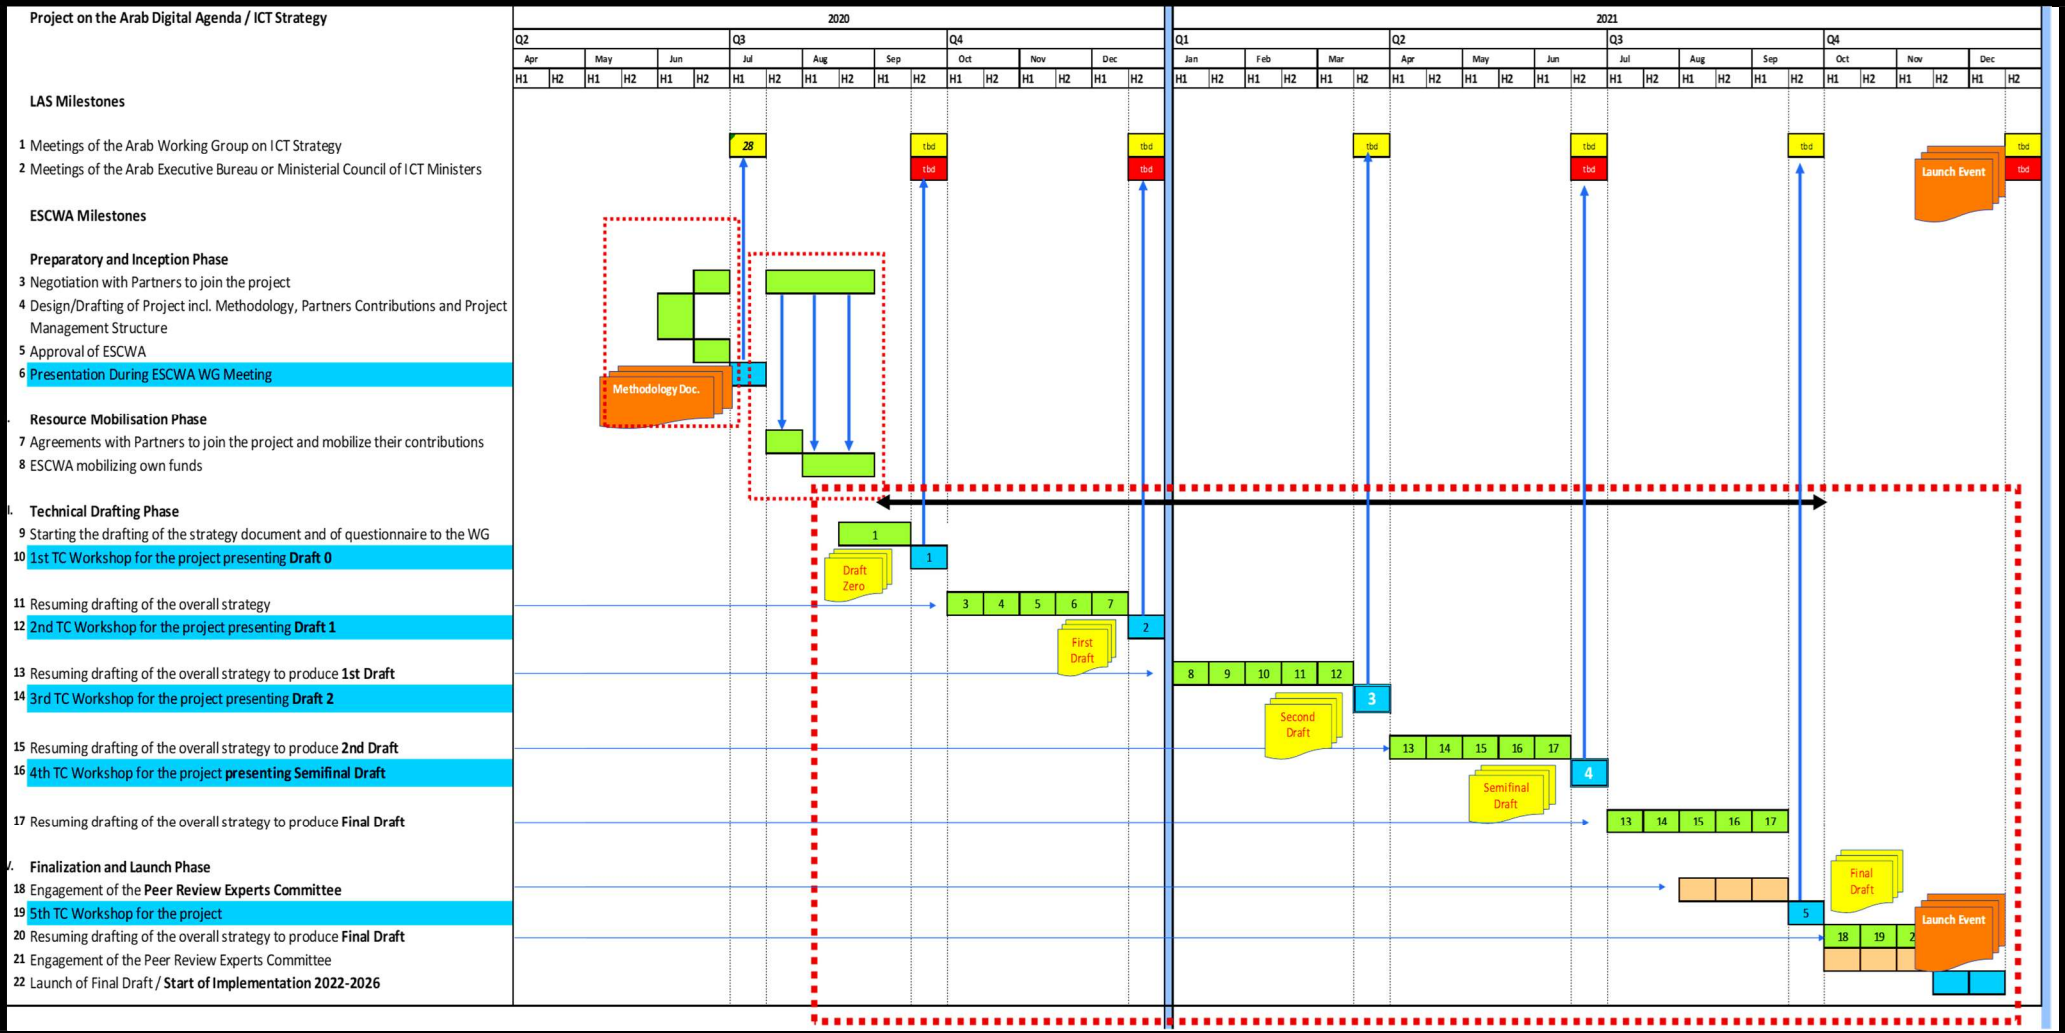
Project on the Arab Digital Agenda / ICT Strategy

| 2020 | | | | | | | | | | | | | | | | | | 2021 | | | | | | | | | | | | | | | | | | | | | | | |
|---|---|---|---|---|---|---|---|---|---|---|---|---|---|---|---|---|---|---|---|---|---|---|---|---|---|---|---|---|---|---|---|---|---|---|---|---|---|---|---|
| Q2 | | | | | | Q3 | | | | | | Q4 | | | | | | Q1 | | | | | | Q2 | | | | | | Q3 | | | | | | Q4 | | | |
| Apr | | May | | Jun | | Jul | | Aug | | Sep | | Oct | | Nov | | Dec | | Jan | | Feb | | Mar | | Apr | | May | | Jun | | Jul | | Aug | | Sep | | Oct | | Nov | | Dec |
| H1 | H2 | H1 | H2 | H1 | H2 | H1 | H2 | H1 | H2 | H1 | H2 | H1 | H2 | H1 | H2 | H1 | H2 | H1 | H2 | H1 | H2 | H1 | H2 | H1 | H2 | H1 | H2 | H1 | H2 | H1 | H2 | H1 | H2 | H1 | H2 | H1 | H2 | H1 | H2 |

LAS Milestones

1 Meetings of the Arab Working Group on ICT Strategy
2 Meetings of the Arab Executive Bureau or Ministerial Council of ICT Ministers

28 tbd tbd tbd tbd tbd tbd tbd tbd tbd tbd
Launch Event

ESCWA Milestones

Preparatory and Inception Phase
3 Negotiation with Partners to join the project
4 Design/Drafting of Project incl. Methodology, Partners Contributions and Project Management Structure
5 Approval of ESCWA
6 Presentation During ESCWA WG Meeting

Methodology Doc.

Resource Mobilisation Phase
7 Agreements with Partners to join the project and mobilize their contributions
8 ESCWA mobilizing own funds

Technical Drafting Phase
9 Starting the drafting of the strategy document and of questionnaire to the WG
10 1st TC Workshop for the project presenting Draft 0
11 Resuming drafting of the overall strategy
12 2nd TC Workshop for the project presenting Draft 1
13 Resuming drafting of the overall strategy to produce 1st Draft
14 3rd TC Workshop for the project presenting Draft 2
15 Resuming drafting of the overall strategy to produce 2nd Draft
16 4th TC Workshop for the project presenting Semifinal Draft
17 Resuming drafting of the overall strategy to produce Final Draft

1 1
Draft Zero
3 4 5 6 7 2
First Draft
8 9 10 11 12 3
Second Draft
13 14 15 16 17 4
Semifinal Draft
13 14 15 16 17

Finalization and Launch Phase
18 Engagement of the Peer Review Experts Committee
19 5th TC Workshop for the project
20 Resuming drafting of the overall strategy to produce Final Draft
21 Engagement of the Peer Review Experts Committee
22 Launch of Final Draft / Start of Implementation 2022-2026

Final Draft
5
18 19 2
Launch Event